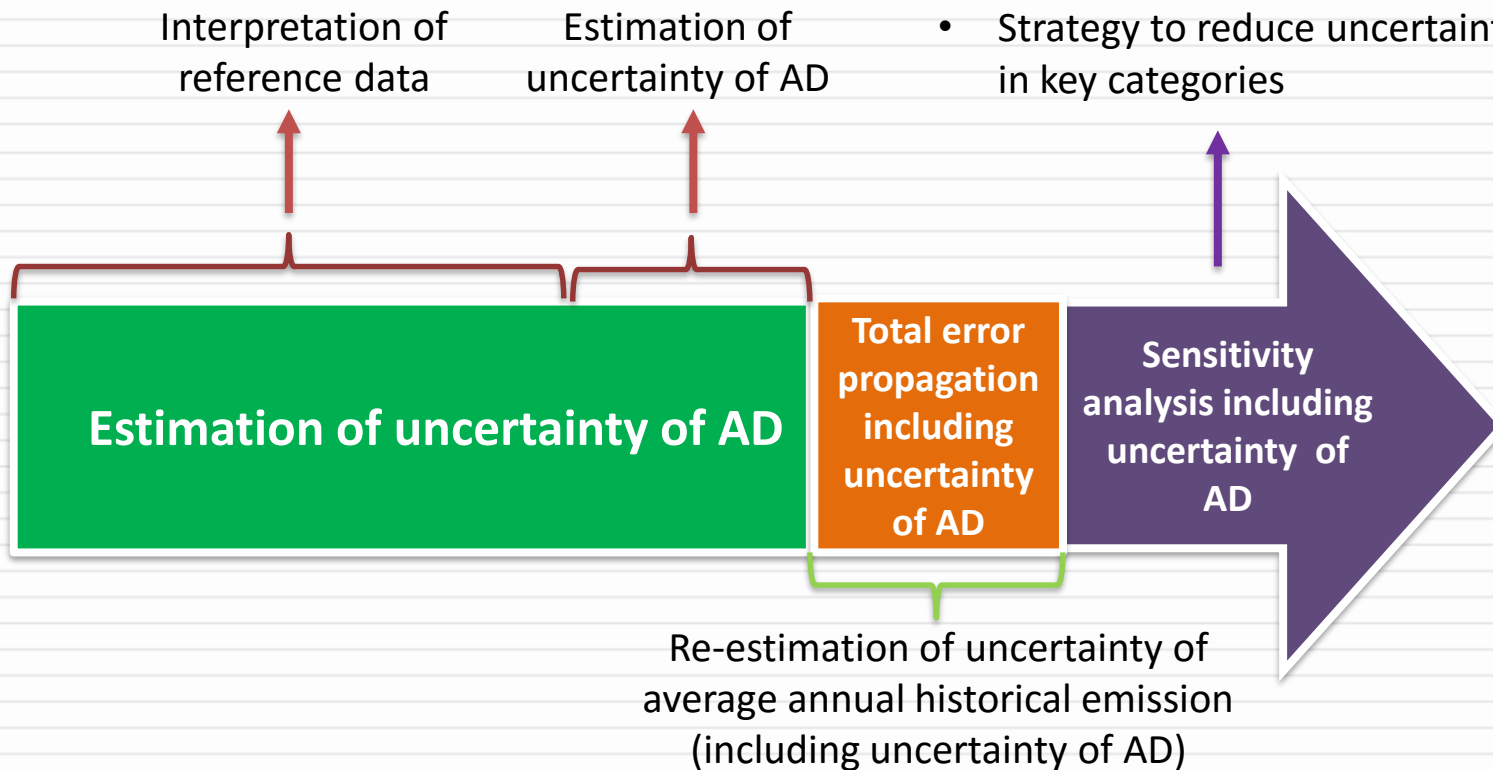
Interpretation of reference data

Estimation of uncertainty of AD

• Strategy to reduce uncertaint in key categories

Estimation of uncertainty of AD

Total error propagation including uncertainty of AD

Sensitivity analysis including uncertainty of AD

Re-estimation of uncertainty of average annual historical emission (including uncertainty of AD)